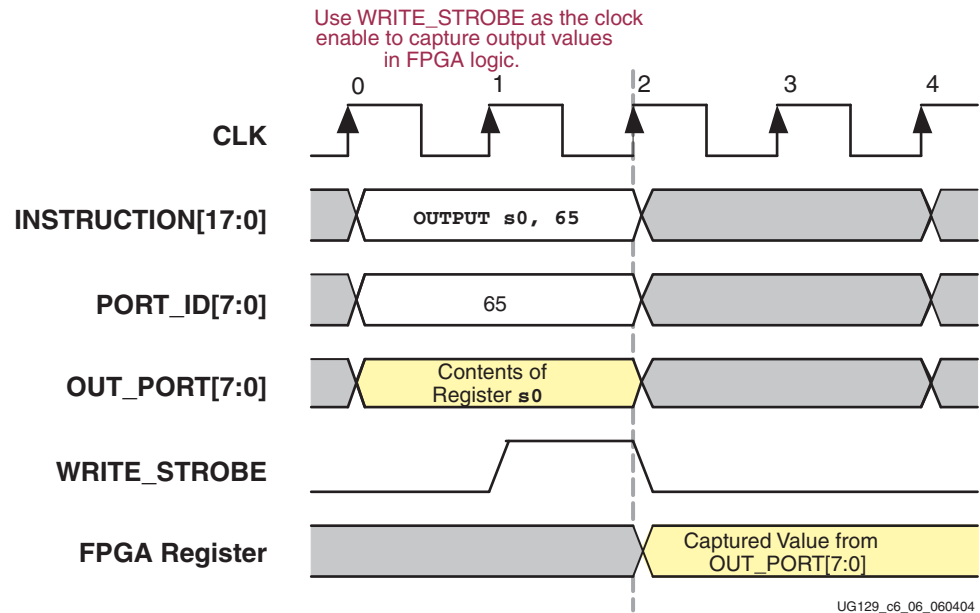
Use WRITE_STROBE as the clock enable to capture output values in FPGA logic.

0
1
2
3
4

CLK

INSTRUCTION[17:0]

OUTPUT s0, 65

PORT_ID[7:0]

65

OUT_PORT[7:0]

Contents of Register s0

WRITE_STROBE

FPGA Register

Captured Value from OUT_PORT[7:0]

UG129_c6_06_060404